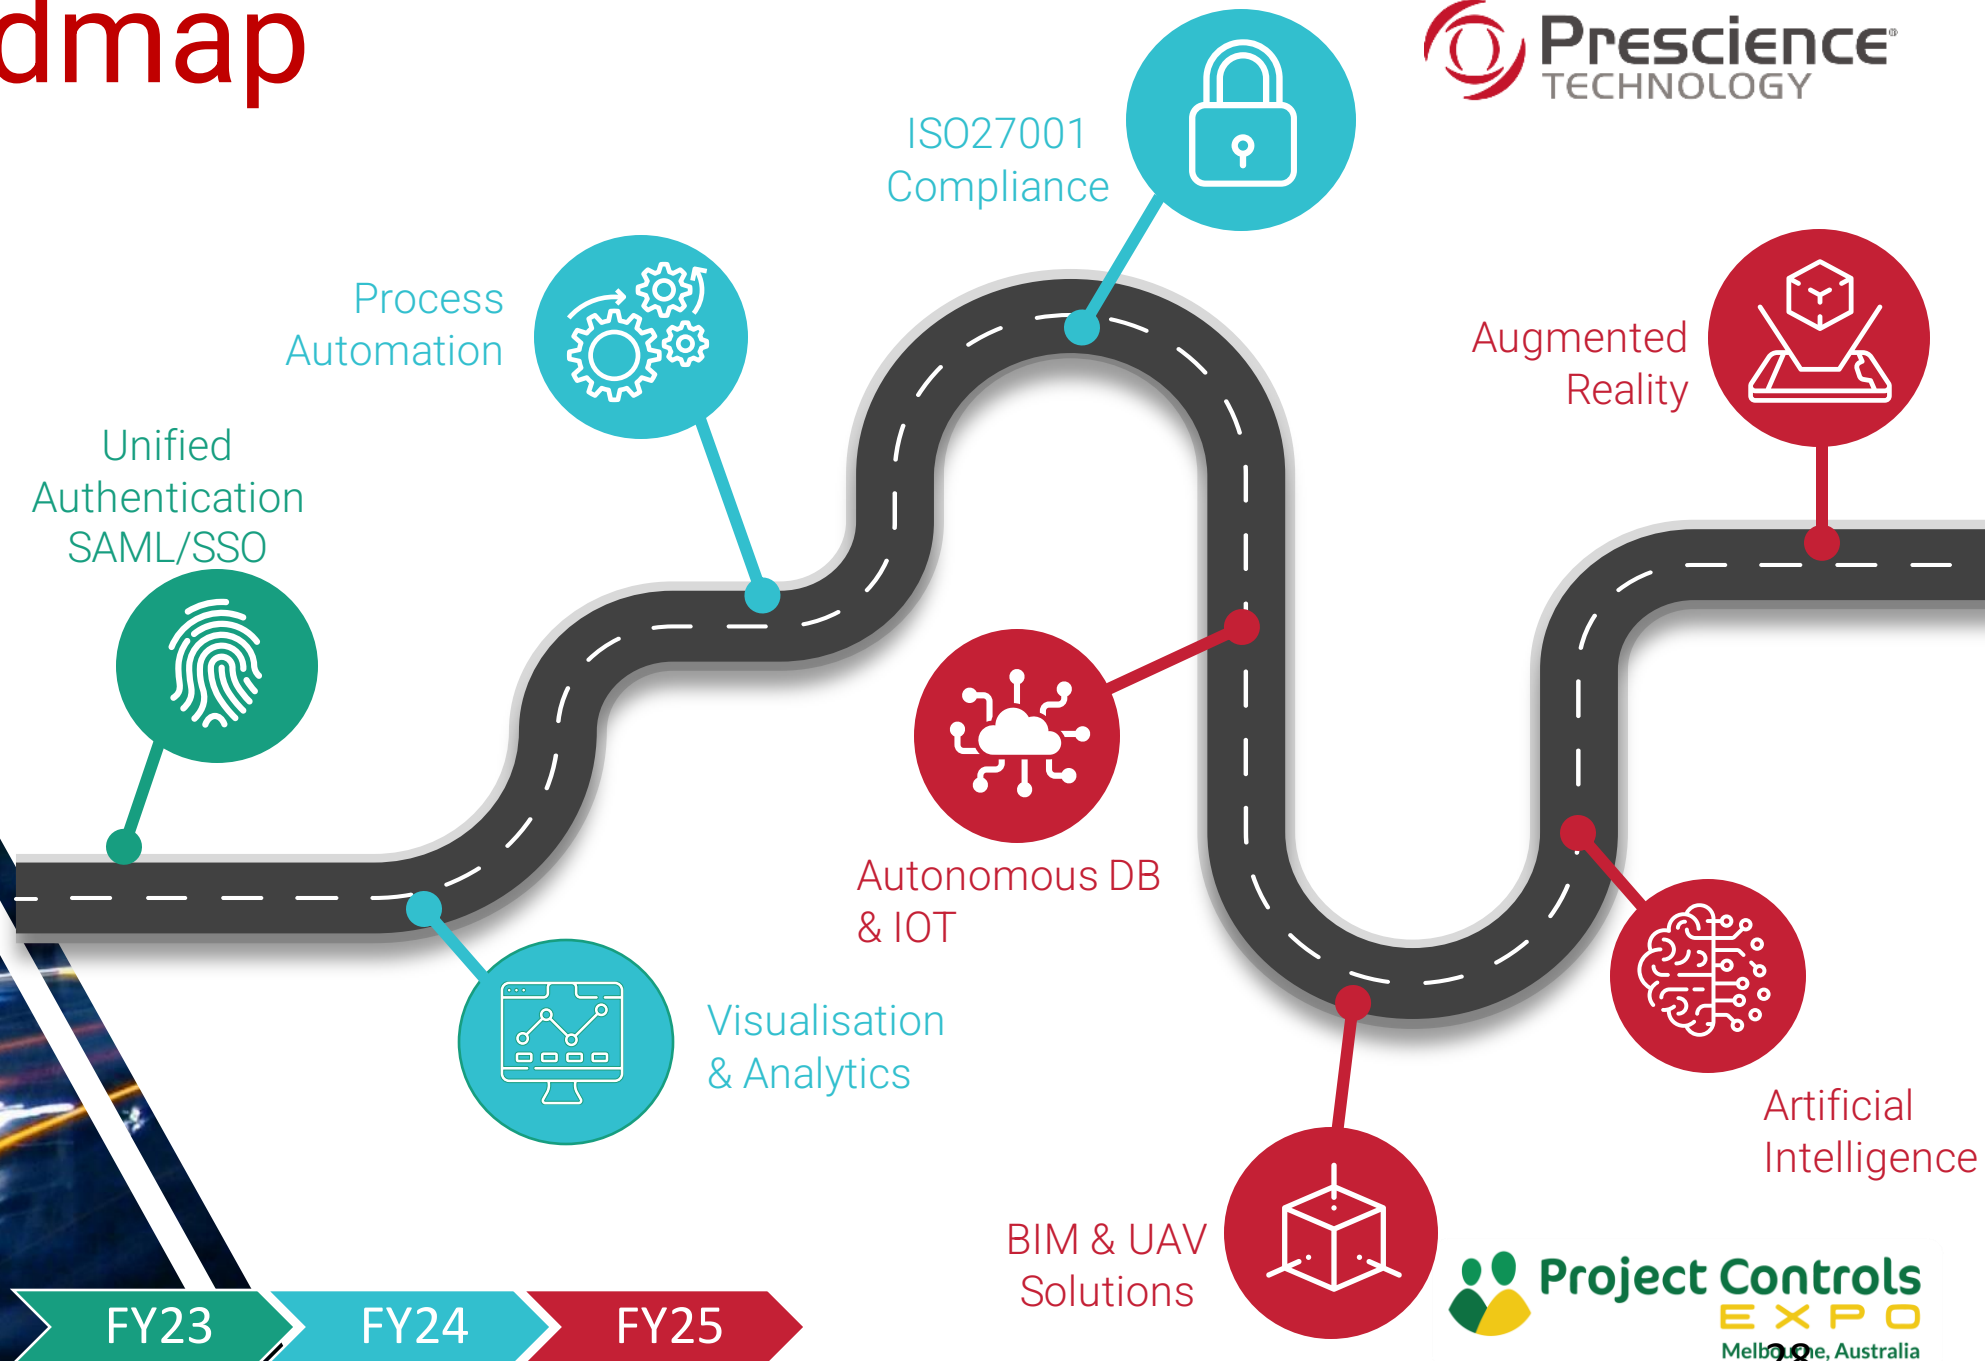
dmap

Prescience TECHNOLOGY

ISO27001 Compliance

Process Automation

Augmented Reality

Unified Authentication SAML/SSO

Autonomous DB & IOT

Visualisation & Analytics

Artificial Intelligence

BIM & UAV Solutions

Project Controls EXPO Melbourne, Australia

FY23

FY24

FY25